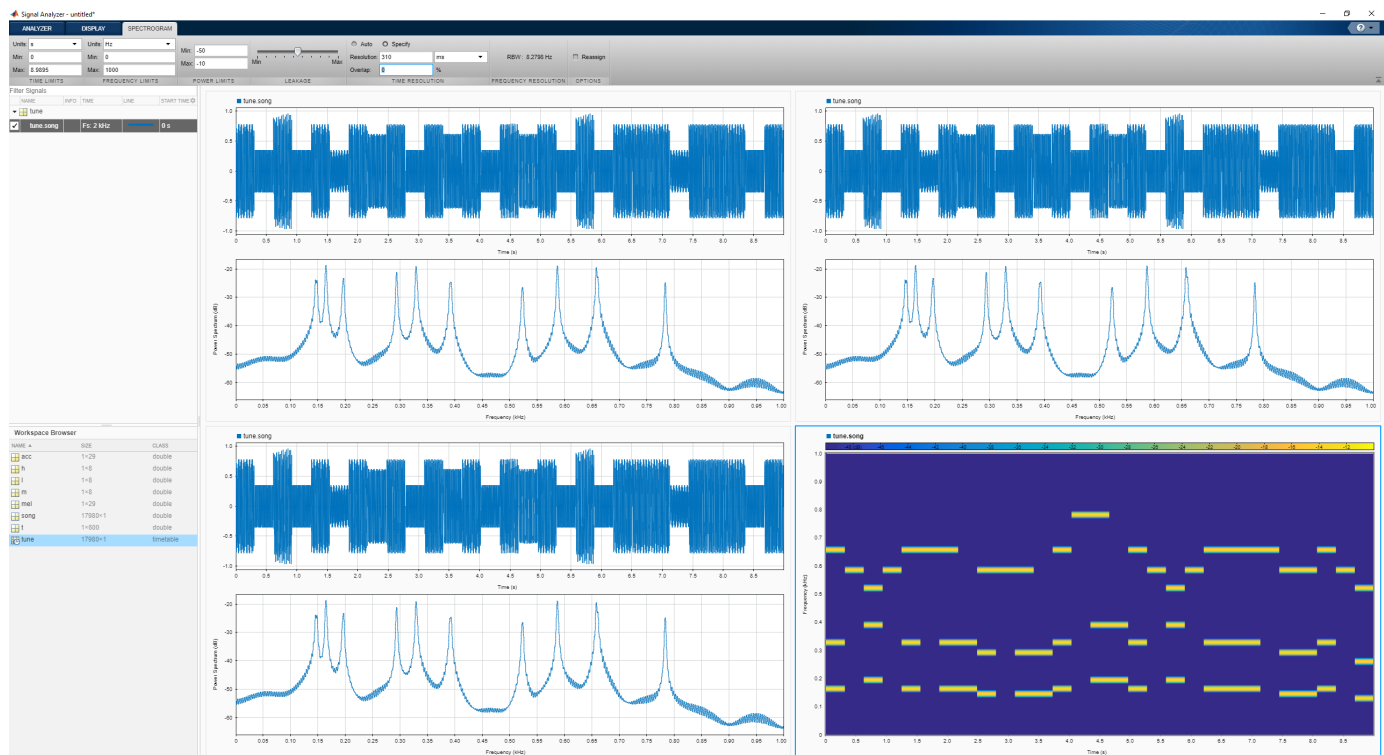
Signal Analyzer - untitled*

ANALYZER DISPLAY SPECTROGRAM

Units: s
Min: 0
Max: 8.9895
TIME LIMITS

Units: Hz
Min: 0
Max: 1000
FREQUENCY LIMITS

Min: -50
Max: -10
POWER LIMITS

Min Max
LEAKAGE

Auto Specify
Resolution: 310 ms
Overlap: 0 %
TIME RESOLUTION

RBW: 8.2798 Hz
FREQUENCY RESOLUTION

Reassign
OPTIONS

Filter Signals

| NAME | INFO | TIME | LINE | START TIME |
|---|---|---|---|---|
| tune | | | | |
| tune.song | | Fs: 2 kHz | | 0 s |

Workspace Browser

| NAME ▲ | SIZE | CLASS |
|---|---|---|
| acc | 1×29 | double |
| h | 1×8 | double |
| l | 1×8 | double |
| m | 1×8 | double |
| mel | 1×29 | double |
| song | 17980×1 | double |
| t | 1×500 | double |
| tune | 17980×1 | timetable |

tune.song
1.0 0.5 0 -0.5 -1.0
0 0.5 1.0 1.5 2.0 2.5 3.0 3.5 4.0 4.5 5.0 5.5 6.0 6.5 7.0 7.5 8.0 8.5
Time (s)
Power Spectrum (dB)
-20 -30 -40 -50 -60
0 0.05 0.10 0.15 0.20 0.25 0.30 0.35 0.40 0.45 0.50 0.55 0.60 0.65 0.70 0.75 0.80 0.85 0.90 0.95 1.00
Frequency (kHz)

tune.song
1.0 0.5 0 -0.5 -1.0
0 0.5 1.0 1.5 2.0 2.5 3.0 3.5 4.0 4.5 5.0 5.5 6.0 6.5 7.0 7.5 8.0 8.5
Time (s)
Power Spectrum (dB)
-20 -30 -40 -50 -60
0 0.05 0.10 0.15 0.20 0.25 0.30 0.35 0.40 0.45 0.50 0.55 0.60 0.65 0.70 0.75 0.80 0.85 0.90 0.95 1.00
Frequency (kHz)

tune.song
1.0 0.5 0 -0.5 -1.0
0 0.5 1.0 1.5 2.0 2.5 3.0 3.5 4.0 4.5 5.0 5.5 6.0 6.5 7.0 7.5 8.0 8.5
Time (s)
Power Spectrum (dB)
-20 -30 -40 -50 -60
0 0.05 0.10 0.15 0.20 0.25 0.30 0.35 0.40 0.45 0.50 0.55 0.60 0.65 0.70 0.75 0.80 0.85 0.90 0.95 1.00
Frequency (kHz)

tune.song
-48 -46 -44 -42 -40 -38 -36 -34 -32 -30 -28 -26 -24 -22 -20 -18 -16 -14 -12
Frequency (kHz)
1.0 0.9 0.8 0.7 0.6 0.5 0.4 0.3 0.2 0.1 0
0 0.5 1.0 1.5 2.0 2.5 3.0 3.5 4.0 4.5 5.0 5.5 6.0 6.5 7.0 7.5 8.0 8.5
Time (s)